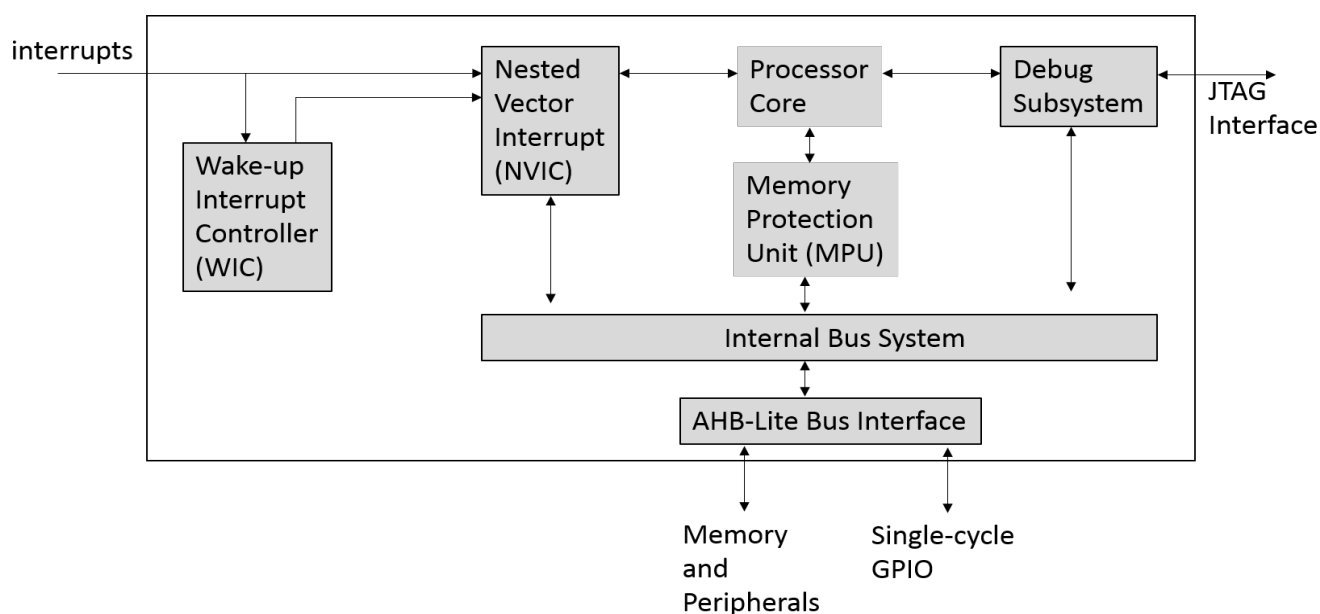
interrupts

Nested Vector Interrupt (NVIC)

Processor Core

Debug Subsystem

JTAG Interface

Wake-up Interrupt Controller (WIC)

Memory Protection Unit (MPU)

Internal Bus System

AHB-Lite Bus Interface

Memory and Peripherals

Single-cycle GPIO